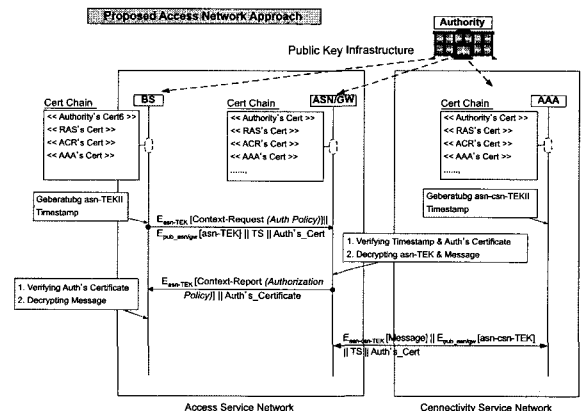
Proposed Access Network Approach

Authority

Public Key Infrastructure

Cert Chain
BS
<< Authority's Cert6 >>
<< RAS's Cert >>
<< ACR's Cert >>
<< AAA's Cert >>
......

Cert Chain
ASN/GW
<< Authority's Cert >>
<< RAS's Cert >>
<< ACR's Cert >>
<< AAA's Cert >>
......

Cert Chain
AAA
<< Authority's Cert >>
<< RAS's Cert >>
<< ACR's Cert >>
<< AAA's Cert >>
......

Geberatubg asn-TEKII Timestamp

$E_{asn-TEK}$ [Context-Request (Auth Policy)]|| $E_{pub\_asn/gw}$ [asn-TEK] || TS || Auth's_Cert

Geberatubg asn-csn-TEKII Timestamp

1. Verifying Timestamp & Auth's Certificate
2. Decrypting asn-TEK & Message

$E_{asn-TEK}$ [Context-Report (Authorization Policy)] || Auth's_Certificate

1. Verifying Auth's Certificate
2. Decrypting Message

$E_{asn-csn-TEK}$ [Message] || $E_{pub\_asn/gw}$ [asn-csn-TEK] || TS || Auth's_Cert

Access Service Network

Connectivity Service Network